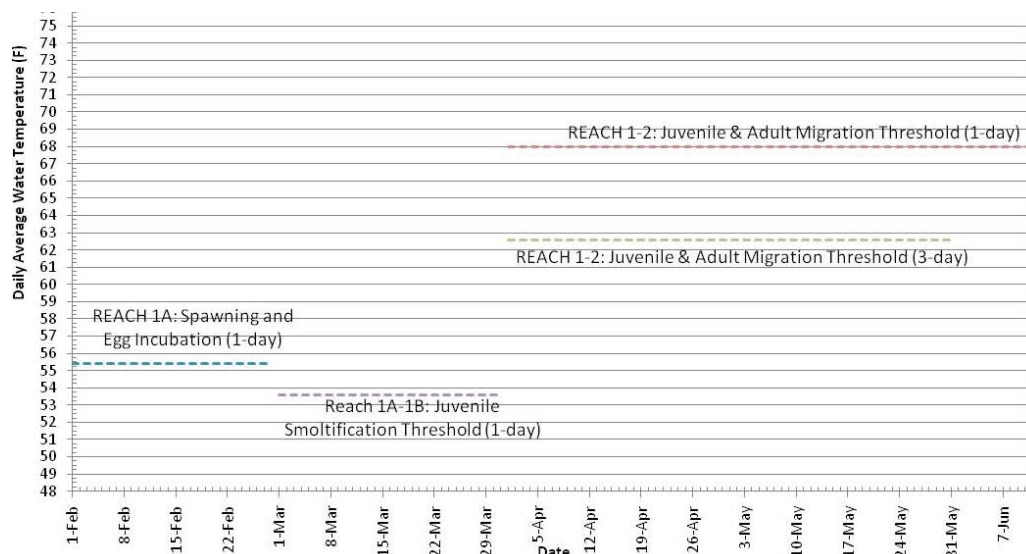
Daily Average Water Temperature (F)

75
74
73
72
71
70
69
68
67
66
65
64
63
62
61
60
59
58
57
56
55
54
53
52
51
50
49
48

REACH 1-2: Juvenile & Adult Migration Threshold (1-day)

REACH 1-2: Juvenile & Adult Migration Threshold (3-day)

REACH 1A: Spawning and Egg Incubation (1-day)

Reach 1A-1B: Juvenile Smoltification Threshold (1-day)

1-Feb
8-Feb
15-Feb
22-Feb
1-Mar
8-Mar
15-Mar
22-Mar
29-Mar
5-Apr
12-Apr
19-Apr
26-Apr
3-May
10-May
17-May
24-May
31-May
7-Jun

Date